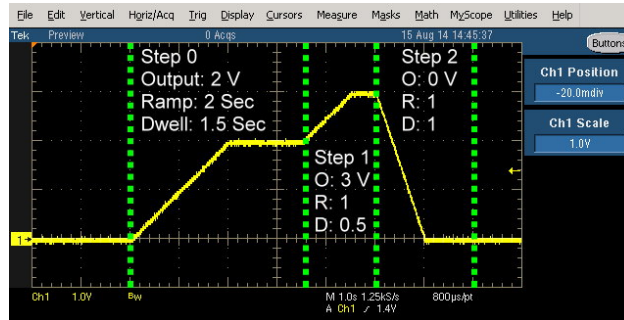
File Edit Vertical Horiz/Acq Trig Display Cursors Measure Masks Math MyScope Utilities Help

Tek Preview 0 Acqs 15 Aug 14 14:45:37

Buttons

Step 0
Output: 2 V
Ramp: 2 Sec
Dwell: 1.5 Sec

Step 1
O: 3 V
R: 1
D: 0.5

Step 2
O: 0 V
R: 1
D: 1

Ch1 Position
-20.0mdiv

Ch1 Scale
1.0V

1

Ch1 1.0V Bw M 1.0s 1.25kS/s 800µs/pt
A Ch1 ⁄ 1.4V